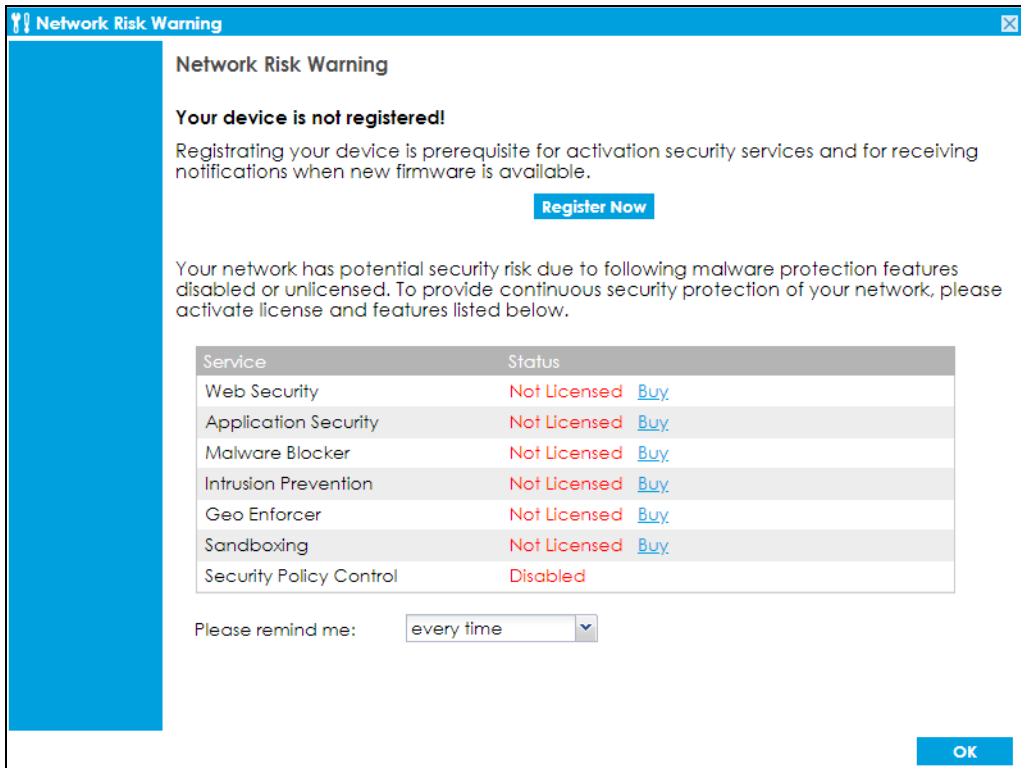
Network Risk Warning

Network Risk Warning

Your device is not registered!

Registrating your device is prerequisite for activation security services and for receiving notifications when new firmware is available.

Register Now

Your network has potential security risk due to following malware protection features disabled or unlicensed. To provide continuous security protection of your network, please activate license and features listed below.

| Service | Status |
|---|---|
| Web Security | Not Licensed Buy |
| Application Security | Not Licensed Buy |
| Malware Blocker | Not Licensed Buy |
| Intrusion Prevention | Not Licensed Buy |
| Geo Enforcer | Not Licensed Buy |
| Sandboxing | Not Licensed Buy |
| Security Policy Control | Disabled |

Please remind me: every time

OK